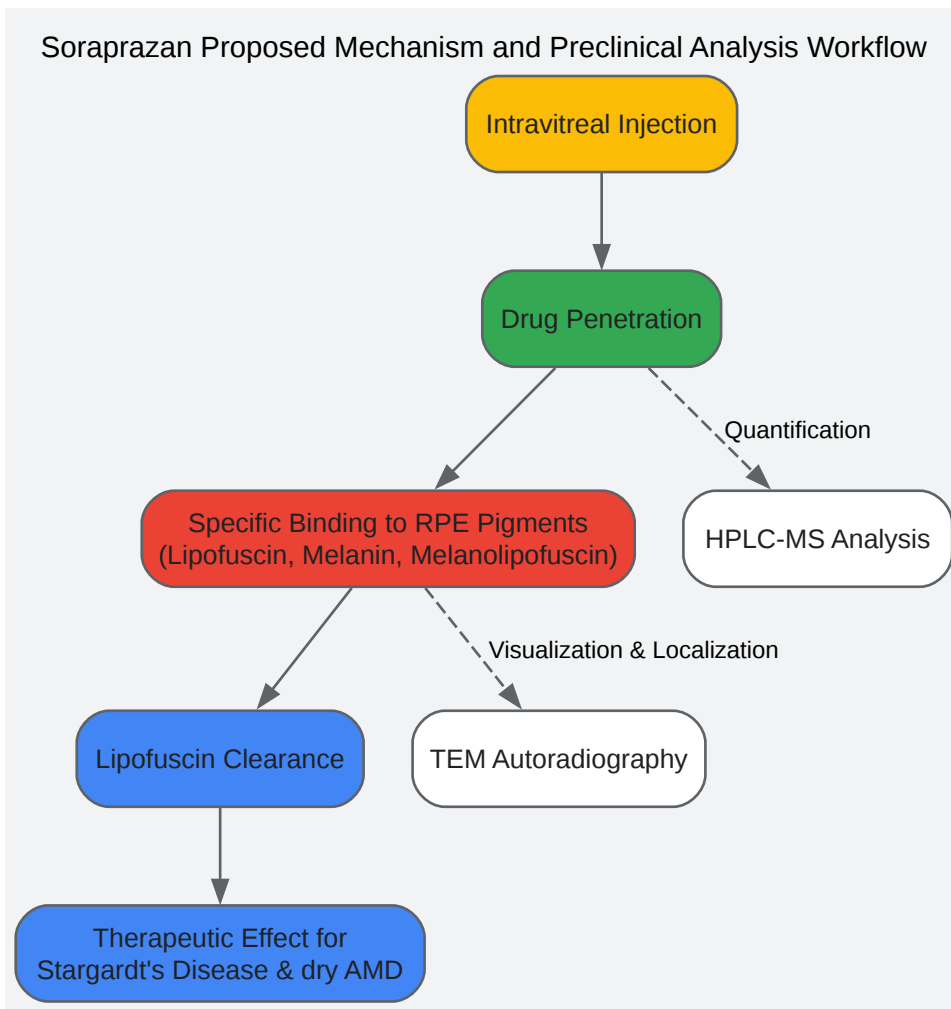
Soraprazan Proposed Mechanism and Preclinical Analysis Workflow

Intravitreal Injection

Drug Penetration

Quantification

Specific Binding to RPE Pigments (Lipofuscin, Melanin, Melanolipofuscin)

HPLC-MS Analysis

Visualization & Localization

Lipofuscin Clearance

TEM Autoradiography

Therapeutic Effect for Stargardt's Disease & dry AMD